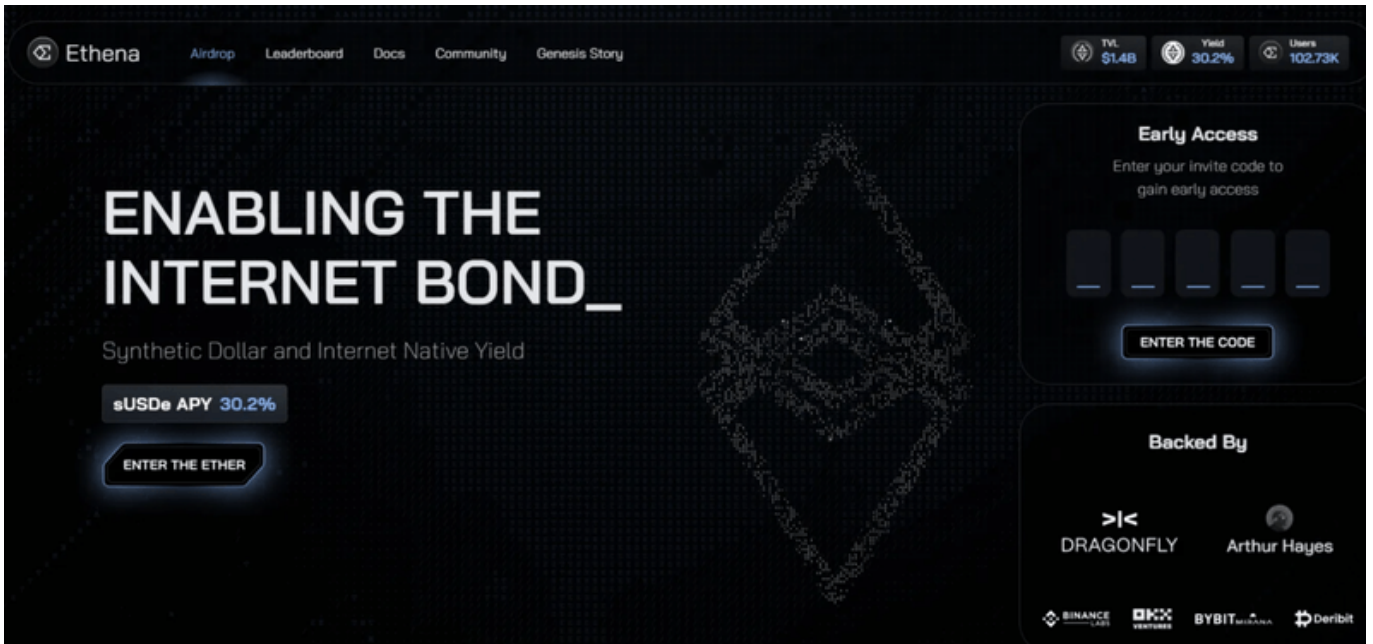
Ethena

Airdrop Leaderboard Docs Community Genesis Story

TVL $1.4B Yield 30.2% Users 102.73K

ENABLING THE INTERNET BOND_

Synthetic Dollar and Internet Native Yield

sUSDe APY 30.2%

ENTER THE ETHER

Early Access

Enter your invite code to gain early access

ENTER THE CODE

Backed By

>|< DRAGONFLY

Arthur Hayes

BINANCE LABS

OKX VENTURES

BYBIT MIRANA

Deribit